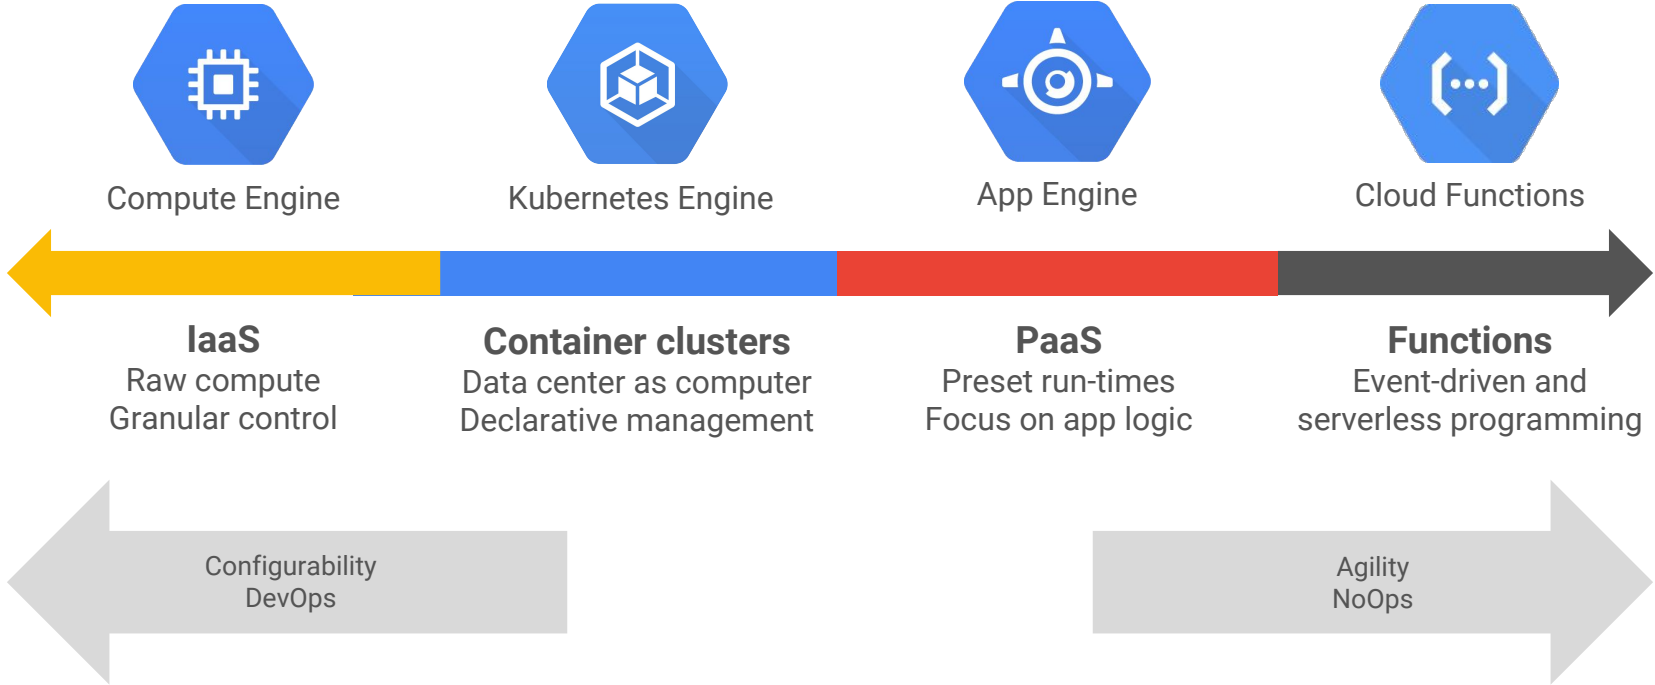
Compute Engine

Kubernetes Engine

App Engine

Cloud Functions

IaaS
Raw compute
Granular control

Container clusters
Data center as computer
Declarative management

PaaS
Preset run-times
Focus on app logic

Functions
Event-driven and serverless programming

Configurability
DevOps

Agility
NoOps